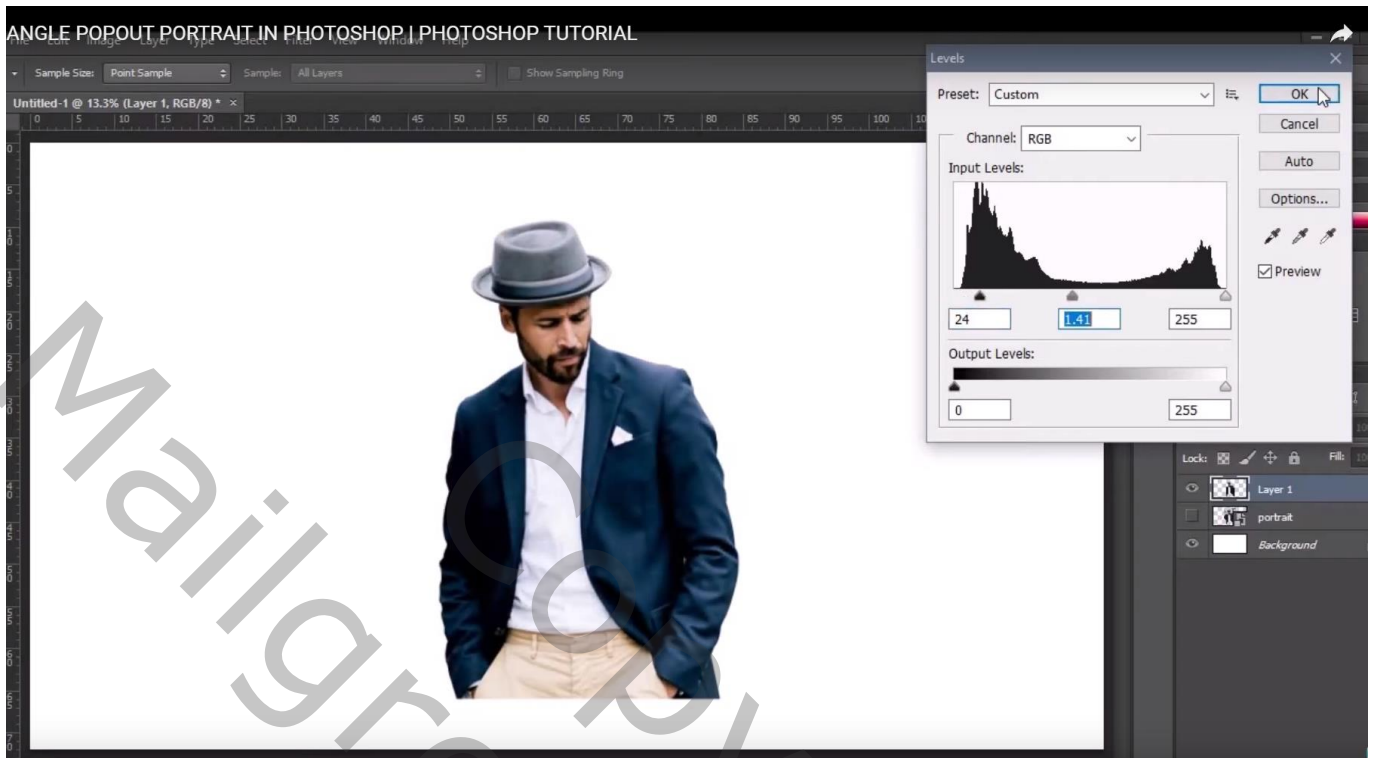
ANGLE POPOUT PORTRAIT IN PHOTOSHOP | PHOTOSHOP TUTORIAL

Sample Size: Point Sample Sample: All Layers Show Sampling Ring

Untitled-1 @ 13.3% (Layer 1, RGB/8) * ×

0 5 10 15 20 25 30 35 40 45 50 55 60 65 70 75 80 85 90 95 100

Levels

Preset: Custom

OK

Cancel

Channel: RGB

Auto

Input Levels:

Options...

Preview

24 1.41 255

Output Levels:

0 255

Lock:

Fill:

Layer 1

portrait

Background

Mailgrafix Copy